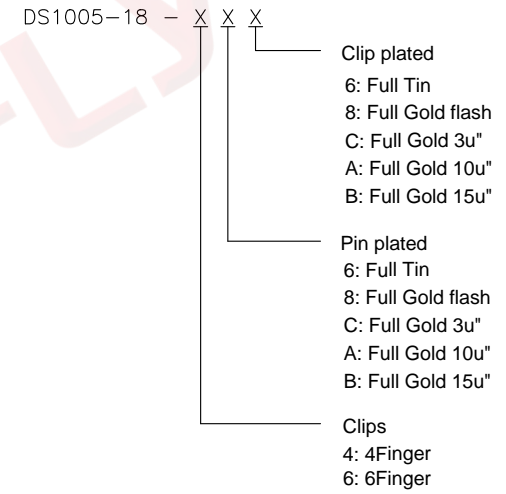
DS1005-18 – X X X

Clip plated
6: Full Tin
8: Full Gold flash
C: Full Gold 3u"
A: Full Gold 10u"
B: Full Gold 15u"

Pin plated
6: Full Tin
8: Full Gold flash
C: Full Gold 3u"
A: Full Gold 10u"
B: Full Gold 15u"

Clips
4: 4Finger
6: 6Finger